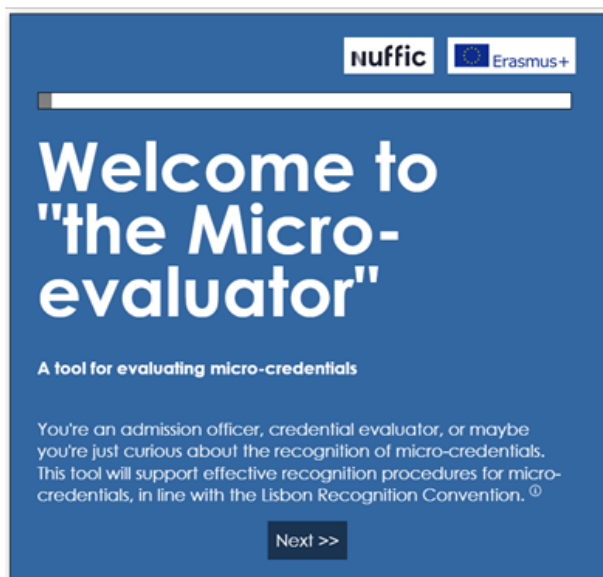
nuffic

Erasmus+

Welcome to "the Micro-evaluator"

A tool for evaluating micro-credentials

You're an admission officer, credential evaluator, or maybe you're just curious about the recognition of micro-credentials. This tool will support effective recognition procedures for micro-credentials, in line with the Lisbon Recognition Convention. ⓘ

Next >>